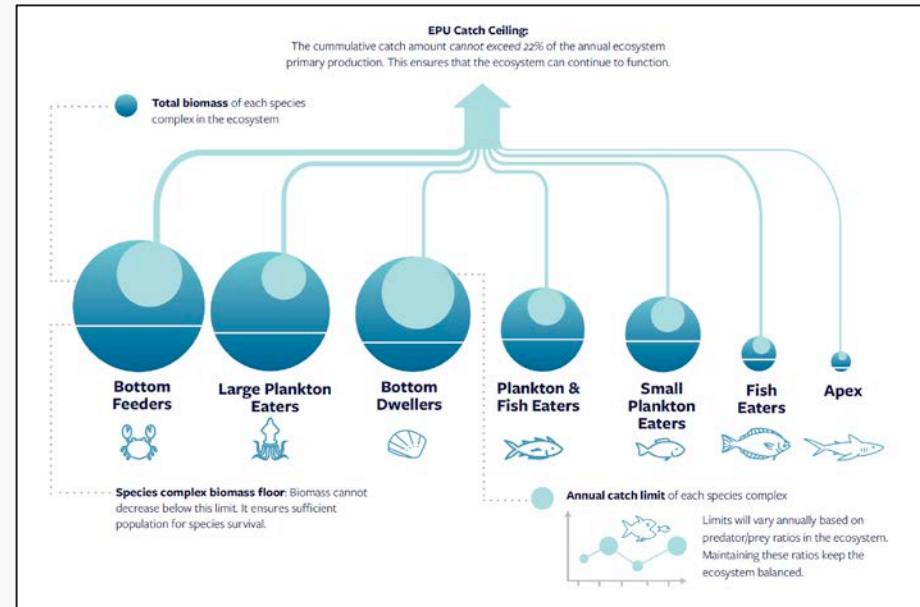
EPU Catch Ceiling:
The cummulative catch amount *cannot exceed 22%* of the annual ecosystem primary production. This ensures that the ecosystem can continue to function.

**Total biomass** of each species complex in the ecosystem

Bottom Feeders

Large Plankton Eaters

Bottom Dwellers

Plankton & Fish Eaters

Small Plankton Eaters

Fish Eaters

Apex

**Species complex biomass floor**: Biomass cannot decrease below this limit. It ensures sufficient population for species survival.

**Annual catch limit** of each species complex

Limits will vary annually based on predator/prey ratios in the ecosystem. Maintaining these ratios keep the ecosystem balanced.